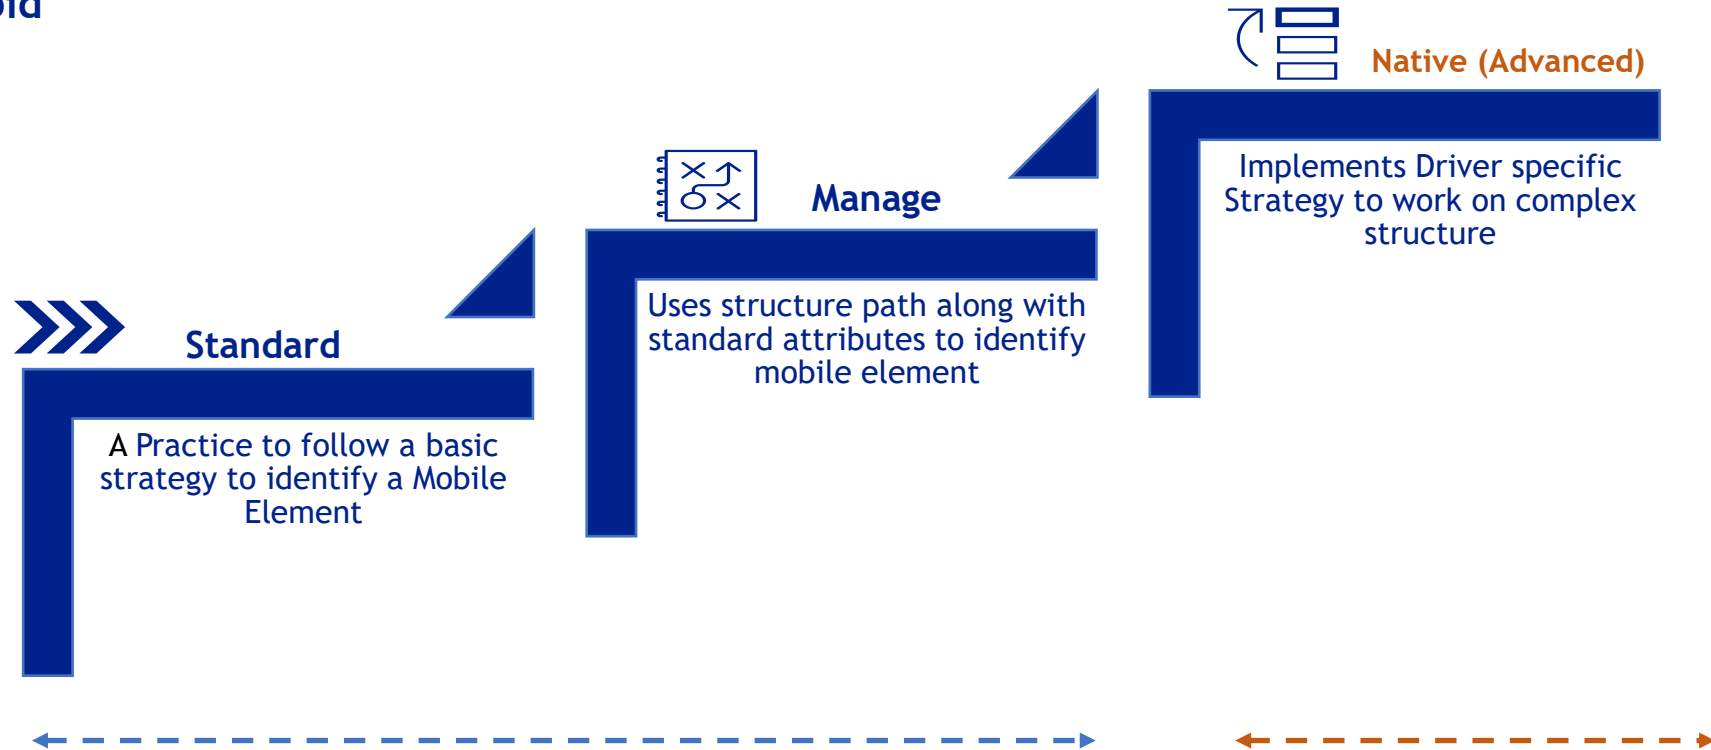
oid

Native (Advanced)

Implements Driver specific Strategy to work on complex structure

Manage

Uses structure path along with standard attributes to identify mobile element

Standard

A Practice to follow a basic strategy to identify a Mobile Element